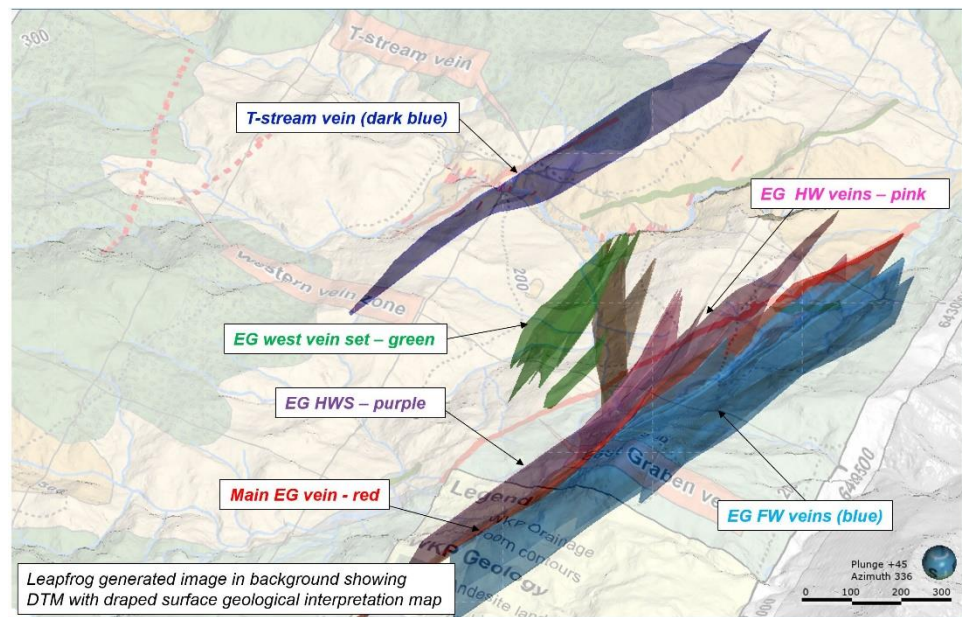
300

T-stream vein

T-stream vein (dark blue)

EG HW veins – pink

Western vein zone

200

EG west vein set – green

EG HWS – purple

Graben ve

Main EG vein - red

Legend

KP Drainage

100m contours

KP Geology

Andesite lav

EG FW veins (blue)

Leapfrog generated image in background showing DTM with draped surface geological interpretation map

Plunge +45
Azimuth 336

0 100 200 300

643500

64390